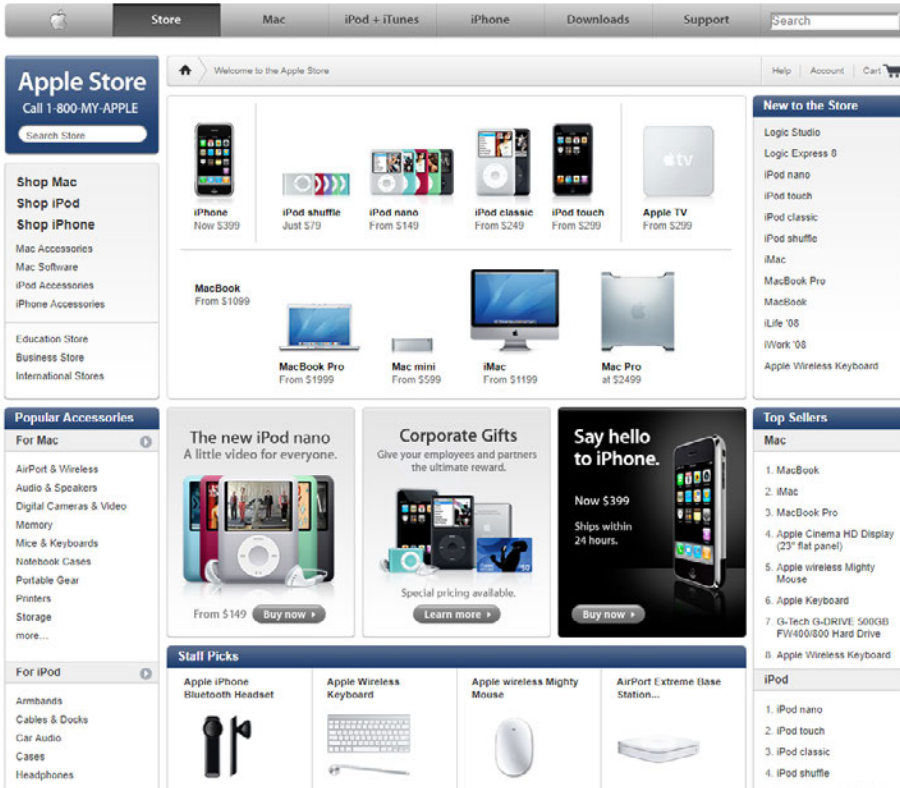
Store Mac iPod + iTunes iPhone Downloads Support Search

Apple Store
Call 1-800-MY-APPLE
Search Store

Shop Mac
Shop iPod
Shop iPhone
Mac Accessories
Mac Software
iPod Accessories
iPhone Accessories

Education Store
Business Store
International Stores

Welcome to the Apple Store

Help Account Cart

iPhone
Now $399

iPod shuffle
Just $79

iPod nano
From $149

iPod classic
From $249

iPod touch
From $299

Apple TV
From $299

MacBook
From $1099

MacBook Pro
From $1999

Mac mini
From $599

iMac
From $1199

Mac Pro
at $2499

New to the Store
Logic Studio
Logic Express 8
iPod nano
iPod touch
iPod classic
iPod shuffle
iMac
MacBook Pro
MacBook
iLife '08
iWork '08
Apple Wireless Keyboard

Popular Accessories
For Mac
AirPort & Wireless
Audio & Speakers
Digital Cameras & Video
Memory
Mice & Keyboards
Notebook Cases
Portable Gear
Printers
Storage
more...

For iPod
Armbands
Cables & Docks
Car Audio
Cases
Headphones

The new iPod nano
A little video for everyone.
From $149 Buy now

Corporate Gifts
Give your employees and partners the ultimate reward.
Special pricing available.
Learn more

Say hello to iPhone.
Now $399
Ships within 24 hours.
Buy now

Staff Picks
Apple iPhone Bluetooth Headset
Apple Wireless Keyboard
Apple wireless Mighty Mouse
AirPort Extreme Base Station...

Top Sellers
Mac
1. MacBook
2. iMac
3. MacBook Pro
4. Apple Cinema HD Display (23" flat panel)
5. Apple wireless Mighty Mouse
6. Apple Keyboard
7. G-Tech G-DRIVE 500GB FW400/800 Hard Drive
8. Apple Wireless Keyboard

iPod
1. iPod nano
2. iPod touch
3. iPod classic
4. iPod shuffle